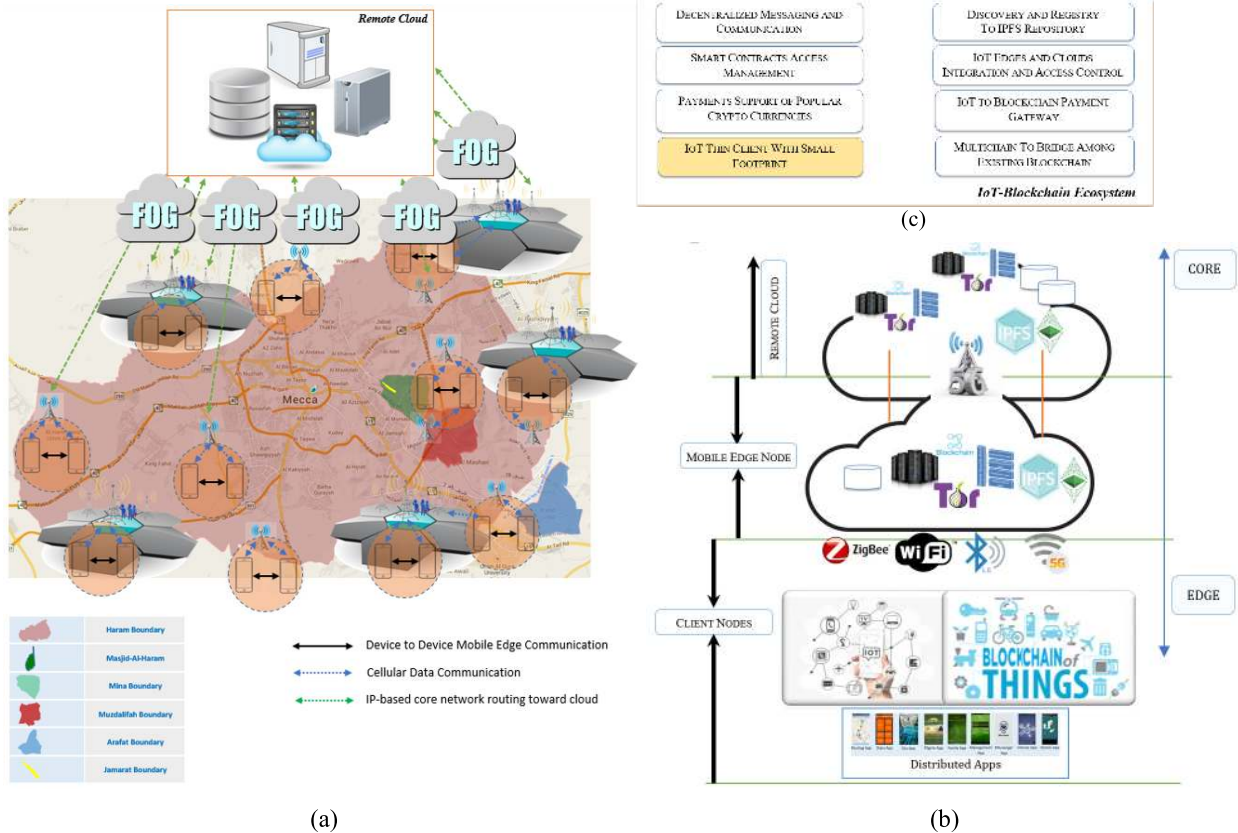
Remote Cloud

FOG

FOG FOG FOG FOG

Mecca

Haram Boundary
Masjid-Al-Haram
Mina Boundary
Muzdalifah Boundary
Arafat Boundary
Jamarat Boundary

Device to Device Mobile Edge Communication
Cellular Data Communication
IP-based core network routing toward cloud

(a)

Decentralized Messaging and Communication
Smart Contracts Access Management
Payments Support of Popular Crypto Currencies
IoT Thin Client With Small Footprint

Discovery and Registry To IPFS Repository
IoT Edges and Clouds Integration and Access Control
IoT to Blockchain Payment Gateway
Multichain To Bridge Among Existing Blockchain

IoT-Blockchain Ecosystem

(c)

Remote Cloud
Mobile Edge Node
Client Nodes

CORE
EDGE

IPFS
IPFS
5G

ZigBee WiFi 5G

IOT
BLOCKCHAIN of THINGS

Distributed Apps

(b)